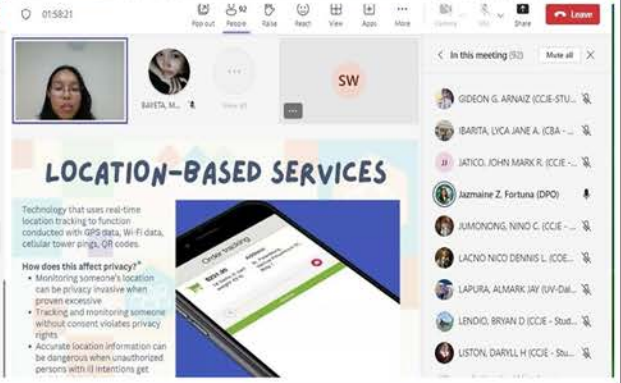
01:58:21

Pop out
92 People
Raise
React
View
Apps
More
Camera
Mic
Share
Leave

BAYETA, M...
View all
SW

In this meeting (92)
Mute all

GIDEON G. ARNAIZ (CCJE - STU...
IBARITA, LYCA JANE A. (CBA - ...
JI JATICO, JOHN MARK R. (CCJE - ...
Jazmaine Z. Fortuna (DPO)
JUMONONG, NINO C. (CCJE - ...
LACNO NICO DENNIS L. (COE...
LAPURA, ALMARK JAY (UV-Dal...
LENDIO, BRYAN D (CCJE - Stud...
LISTON, DARYLL H (CCJE - Stu...

LOCATION-BASED SERVICES

Technology that uses real-time location tracking to function conducted with GPS data, Wi-Fi data, cellular tower pings, QR codes.

How does this affect privacy?

- Monitoring someone's location can be privacy invasive when proven excessive
- Tracking and monitoring someone without consent violates privacy rights
- Accurate location information can be dangerous when unauthorized persons with ill intentions get

Order tracking
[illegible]